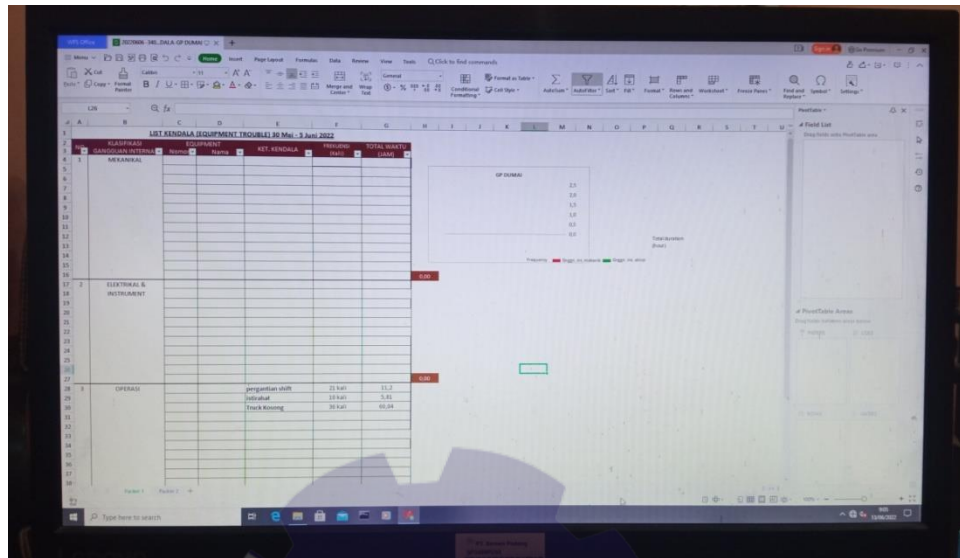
WPS Office
Home Insert Page Layout Formulas Data Review View Tools Click to find commands
Cut Copy Format Painter Calibri 11 Merge and Center Wrap Text General Conditional Formatting Format as Table Cell Style AutoSum AutoFilter Sort Fill Format Rows and Columns Worksheet Freeze Panes Find and Replace Symbol Settings
L16
LIST KENDALA (EQUIPMENT TROUBLE) 30 Mei - 5 Juni 2022

| No | KLASIFIKASI GANGGUAN INTERNAL | EQUIPMENT Nomor | EQUIPMENT Nama | KET. KENDALA | FREKUENSI (kali) | TOTAL WAKTU (JAM) |
|---|---|---|---|---|---|---|
| 1 | MEKANIKAL | | | | | |
| | | | | | | 0,00 |
| 2 | ELEKTRIKAL & INSTRUMENT | | | | | |
| | | | | | | 0,00 |
| 3 | OPERASI | | | pergantian shift | 21 kali | 11,2 |
| | | | | istirahat | 14 kali | 5,41 |
| | | | | Truck Kosong | 36 kali | 60,04 |

GP DUMAI
2,5
2,0
1,5
1,0
0,5
0,0
Total duration (hour)
Frequency
PivotTable
Field List
PivotTable Areas
Sheet1 Pivot 1
Type here to search